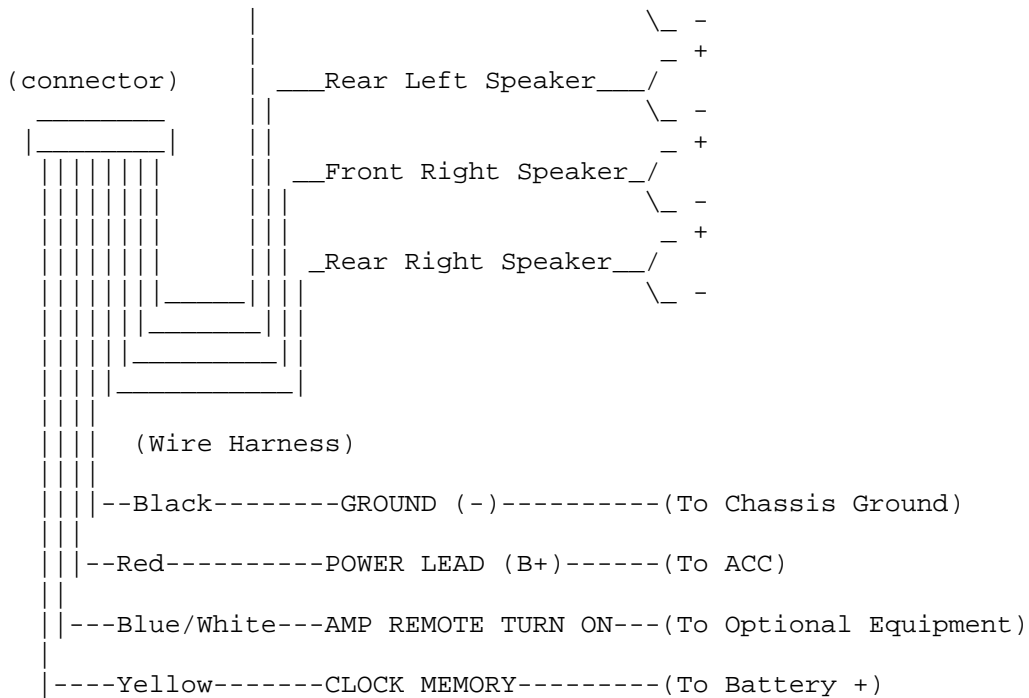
(connector)

- +
Rear Left Speaker
- +
Front Right Speaker
- +
Rear Right Speaker
-

(Wire Harness)

--Black--------GROUND (-)----------(To Chassis Ground)

--Red----------POWER LEAD (B+)------(To ACC)

---Blue/White---AMP REMOTE TURN ON---(To Optional Equipment)

----Yellow-------CLOCK MEMORY---------(To Battery +)